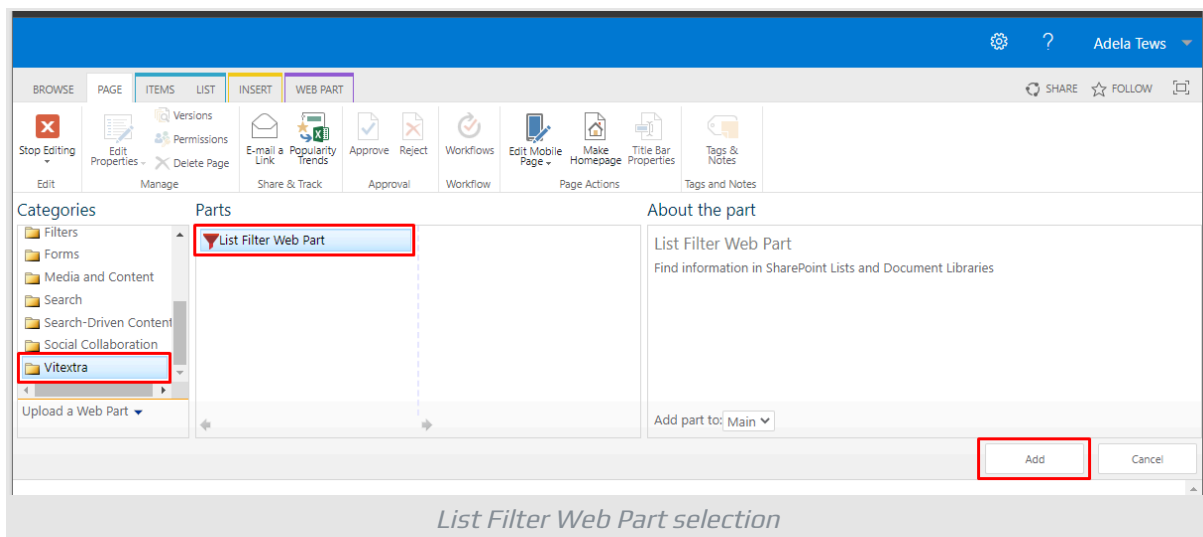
Adela Tews

BROWSE PAGE ITEMS LIST INSERT WEB PART

SHARE FOLLOW

Stop Editing
Edit

Edit Properties
Versions
Permissions
Delete Page
Manage

E-mail a Link
Popularity Trends
Share & Track

Approve
Reject
Approval

Workflows
Workflow

Edit Mobile Page
Make Homepage
Title Bar Properties
Page Actions

Tags & Notes
Tags and Notes

Categories
Filters
Forms
Media and Content
Search
Search-Driven Content
Social Collaboration
Vitextra
Upload a Web Part

Parts
List Filter Web Part

About the part
List Filter Web Part
Find information in SharePoint Lists and Document Libraries

Add part to: Main

Add
Cancel

List Filter Web Part selection